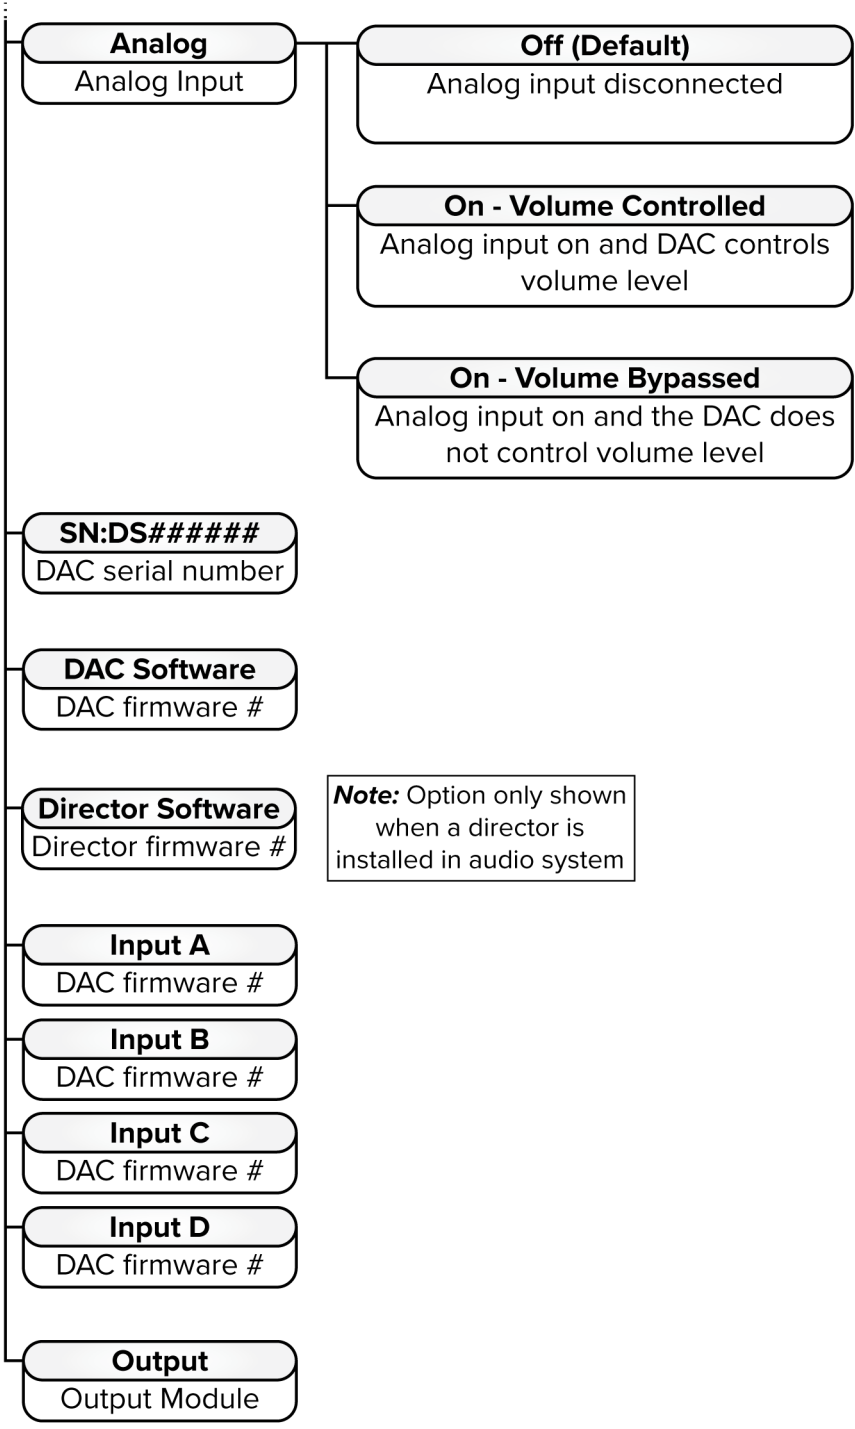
Analog
Analog Input

Off (Default)
Analog input disconnected

On - Volume Controlled
Analog input on and DAC controls volume level

On - Volume Bypassed
Analog input on and the DAC does not control volume level

SN:DS######
DAC serial number

DAC Software
DAC firmware #

Director Software
Director firmware #

**Note:** Option only shown when a director is installed in audio system

Input A
DAC firmware #

Input B
DAC firmware #

Input C
DAC firmware #

Input D
DAC firmware #

Output
Output Module